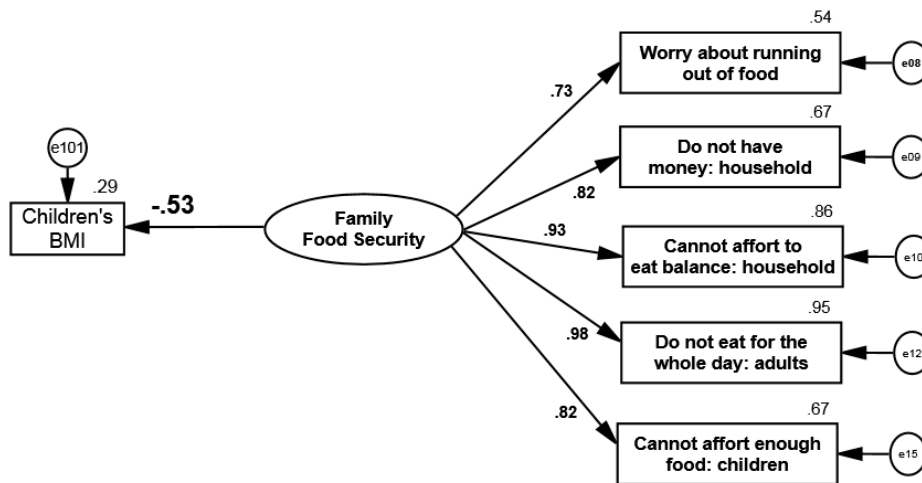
e101

.29

Children's BMI

-.53

Family Food Security

.73

.82

.93

.98

.82

.54

Worry about running out of food

e08

.67

Do not have money: household

e09

.86

Cannot affort to eat balance: household

e10

.95

Do not eat for the whole day: adults

e12

.67

Cannot affort enough food: children

e15